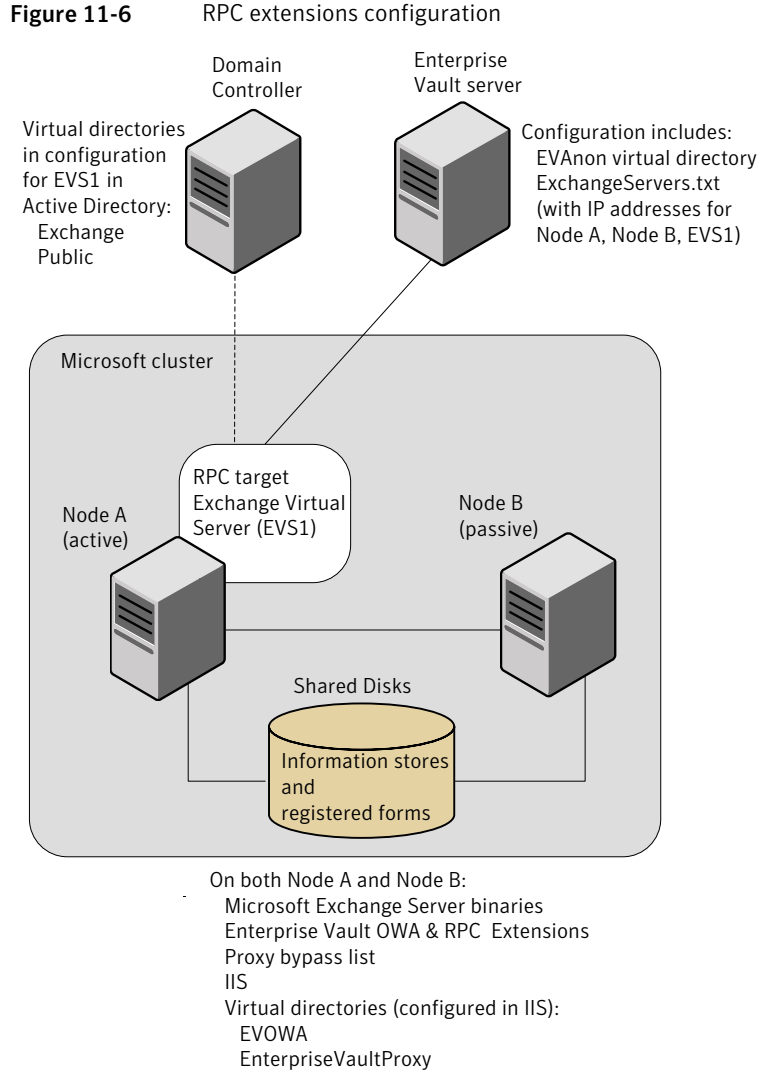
**Figure 11-6** RPC extensions configuration

Domain Controller

Enterprise Vault server

Virtual directories in configuration for EVS1 in Active Directory:
Exchange
Public

Configuration includes:
EVAnon virtual directory
ExchangeServers.txt
(with IP addresses for Node A, Node B, EVS1)

Microsoft cluster

RPC target Exchange Virtual Server (EVS1)

Node A (active)

Node B (passive)

Shared Disks

Information stores and registered forms

On both Node A and Node B:
Microsoft Exchange Server binaries
Enterprise Vault OWA & RPC Extensions
Proxy bypass list
IIS
Virtual directories (configured in IIS):
EVOWA
EnterpriseVaultProxy